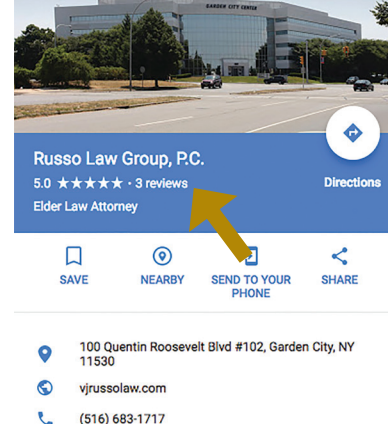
GARDEN CITY CENTER

Russo Law Group, P.C.
5.0 ★★★★★ · 3 reviews
Elder Law Attorney

Directions

SAVE
NEARBY
SEND TO YOUR PHONE
SHARE

100 Quentin Roosevelt Blvd #102, Garden City, NY 11530

vjrussolaw.com

(516) 683-1717